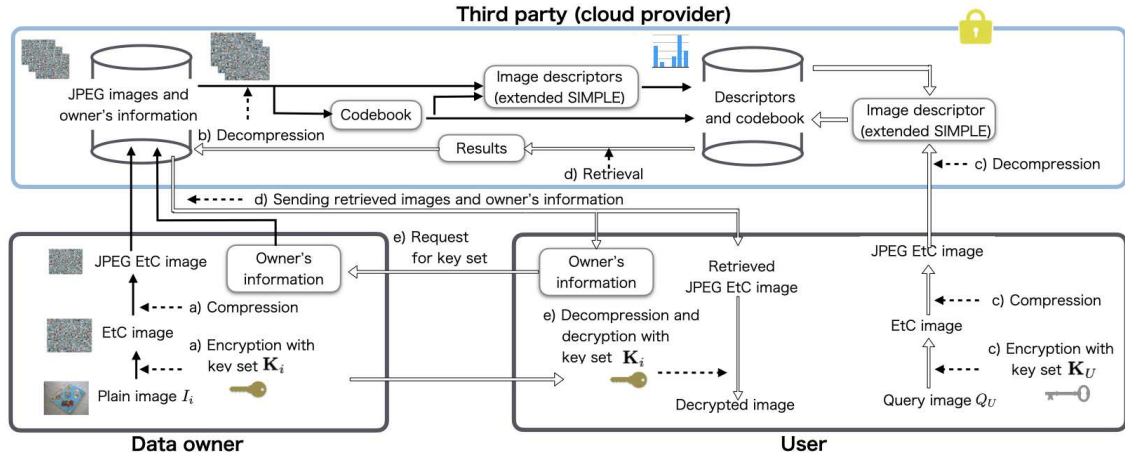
Third party (cloud provider)

JPEG images and owner's information

b) Decompression

Codebook

Image descriptors (extended SIMPLE)

Descriptors and codebook

Image descriptor (extended SIMPLE)

Results

d) Retrieval

c) Decompression

d) Sending retrieved images and owner's information

JPEG EtC image

Owner's information

e) Request for key set

a) Compression

EtC image

a) Encryption with key set $\mathbf{K}_i$

Plain image $I_i$

Data owner

Owner's information

Retrieved JPEG EtC image

e) Decompression and decryption with key set $\mathbf{K}_i$

Decrypted image

JPEG EtC image

c) Compression

EtC image

c) Encryption with key set $\mathbf{K}_U$

Query image $Q_U$

User